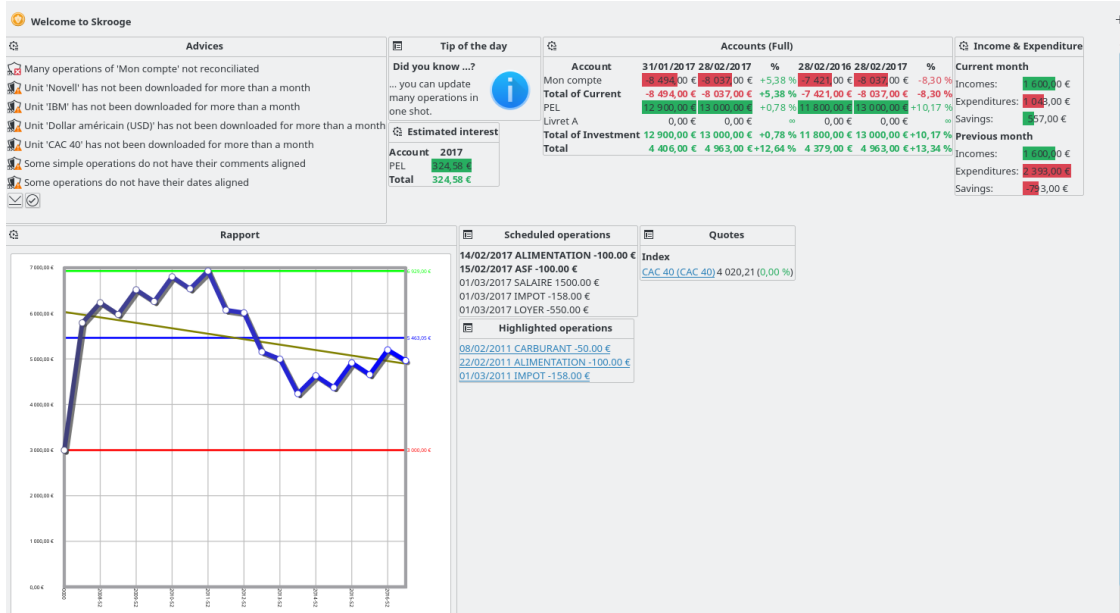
Welcome to Skrooge

Advices

Many operations of 'Mon compte' not reconciliated
Unit 'Novell' has not been downloaded for more than a month
Unit 'IBM' has not been downloaded for more than a month
Unit 'Dollar américain (USD)' has not been downloaded for more than a month
Unit 'CAC 40' has not been downloaded for more than a month
Some simple operations do not have their comments aligned
Some operations do not have their dates aligned

Tip of the day

Did you know ...?
... you can update many operations in one shot.

Estimated interest

| Account | 2017 |
|---|---|
| PEL | 324,58 € |
| Total | 324,58 € |

Accounts (Full)

| Account | 31/01/2017 | 28/02/2017 | % | 28/02/2016 | 28/02/2017 | % |
|---|---|---|---|---|---|---|
| Mon compte | -8 494,00 € | -8 037,00 € | +5,38 % | -7 421,00 € | -8 037,00 € | -8,30 % |
| Total of Current | -8 494,00 € | -8 037,00 € | +5,38 % | -7 421,00 € | -8 037,00 € | -8,30 % |
| PEL | 12 900,00 € | 13 000,00 € | +0,78 % | 11 800,00 € | 13 000,00 € | +10,17 % |
| Livret A | 0,00 € | 0,00 € | ∞ | 0,00 € | 0,00 € | ∞ |
| Total of Investment | 12 900,00 € | 13 000,00 € | +0,78 % | 11 800,00 € | 13 000,00 € | +10,17 % |
| Total | 4 406,00 € | 4 963,00 € | +12,64 % | 4 379,00 € | 4 963,00 € | +13,34 % |

Income & Expenditure

Current month
Incomes: 1 600,00 €
Expenditures: 1 043,00 €
Savings: 557,00 €
Previous month
Incomes: 1 600,00 €
Expenditures: 2 393,00 €
Savings: -793,00 €

Rapport

Scheduled operations

14/02/2017 ALIMENTATION -100.00 €
15/02/2017 ASF -100.00 €
01/03/2017 SALAIRE 1500.00 €
01/03/2017 IMPOT -158.00 €
01/03/2017 LOYER -550.00 €

Quotes

Index
CAC 40 (CAC 40) 4 020,21 (0,00 %)

Highlighted operations

08/02/2011 CARBURANT -50.00 €
22/02/2011 ALIMENTATION -100.00 €
01/03/2011 IMPOT -158.00 €